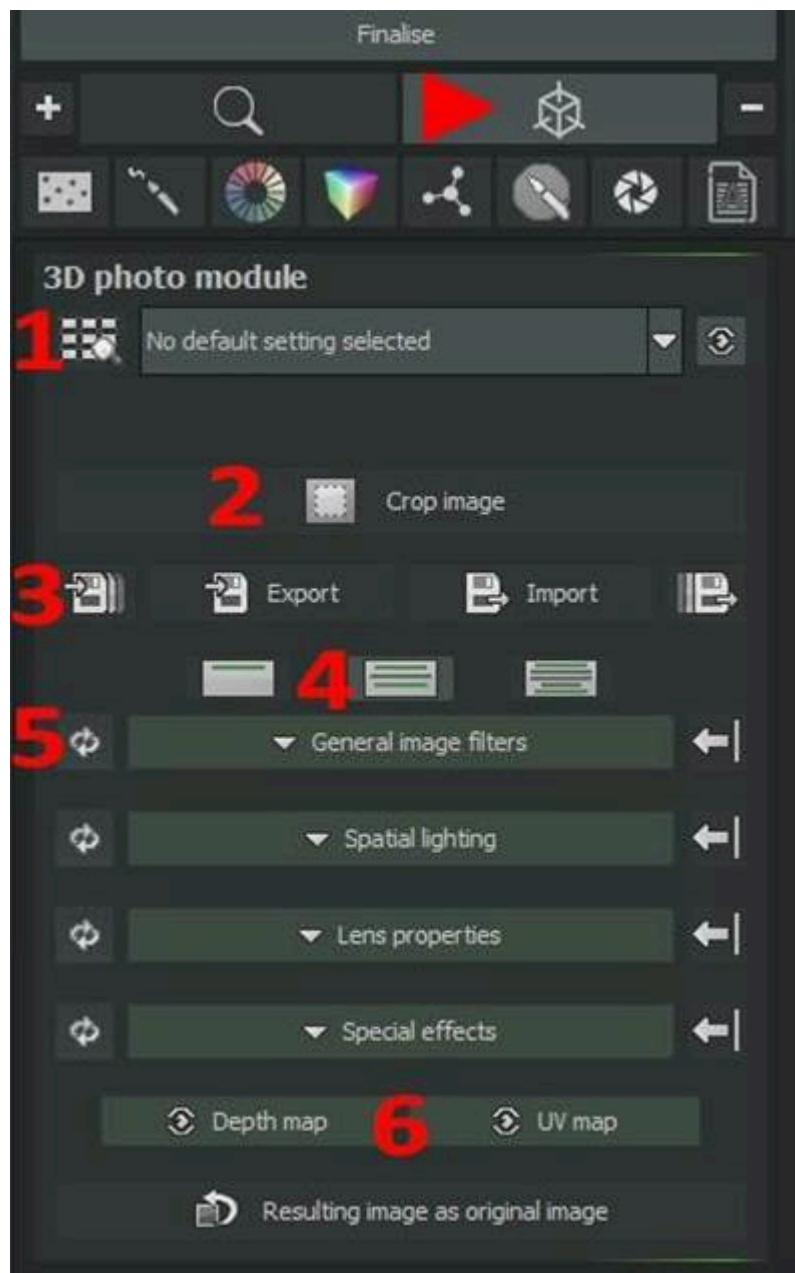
Finalise

+

−

3D photo module

1

No default setting selected

2

Crop image

3

Export

Import

4

5

General image filters

Spatial lighting

Lens properties

Special effects

Depth map

6

UV map

Resulting image as original image